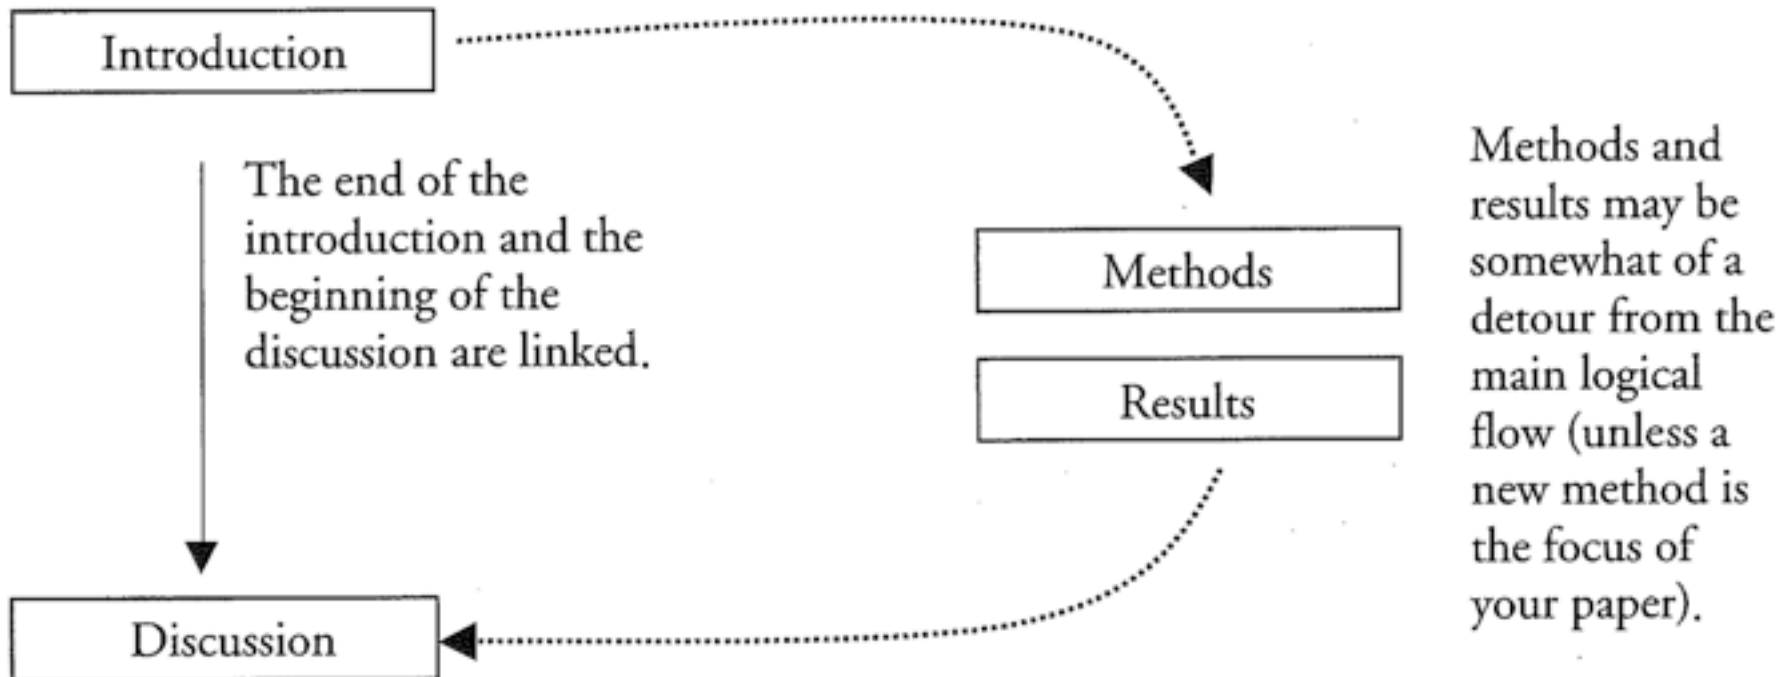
Introduction

The end of the introduction and the beginning of the discussion are linked.

Methods

Results

Methods and results may be somewhat of a detour from the main logical flow (unless a new method is the focus of your paper).

Discussion